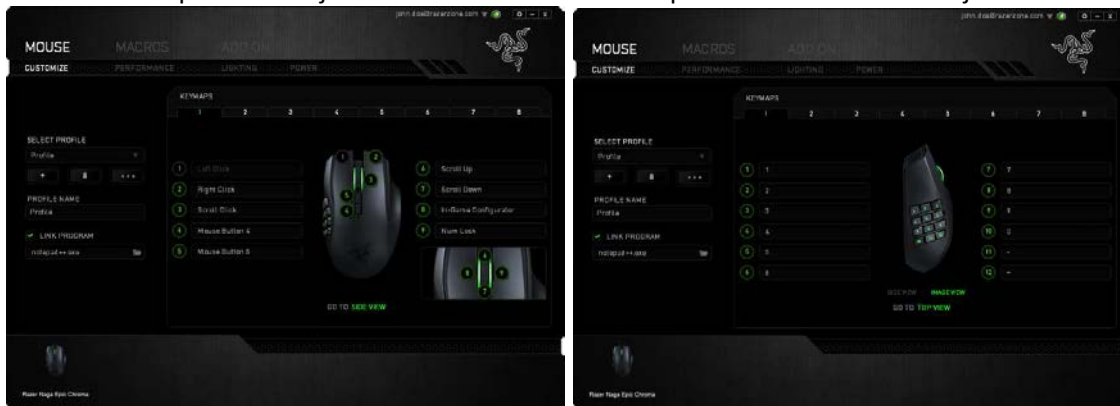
john.doe@razerzone.com

MOUSE MACROS ADD ON

CUSTOMIZE PERFORMANCE LIGHTING POWER

KEYMAPS

1 2 3 4 5 6 7 8

SELECT PROFILE

Profile

+ ...

PROFILE NAME

Profile

LINK PROGRAM

notepad++.exe

1 Left Click

2 Right Click

3 Scroll Click

4 Mouse Button 4

5 Mouse Button 5

6 Scroll Up

7 Scroll Down

8 In-Game Configurator

9 Num Lock

GO TO SIDE VIEW

Razer Naga Epic Chroma

john.doe@razerzone.com

MOUSE MACROS ADD ON

CUSTOMIZE PERFORMANCE LIGHTING POWER

KEYMAPS

1 2 3 4 5 6 7 8

SELECT PROFILE

Profile

+ ...

PROFILE NAME

Profile

LINK PROGRAM

notepad++.exe

1 1

2 2

3 3

4 4

5 5

6 6

7 7

8 8

9 9

10 0

11 -

12 =

NUM KEYS

GO TO TOP VIEW

Razer Naga Epic Chroma